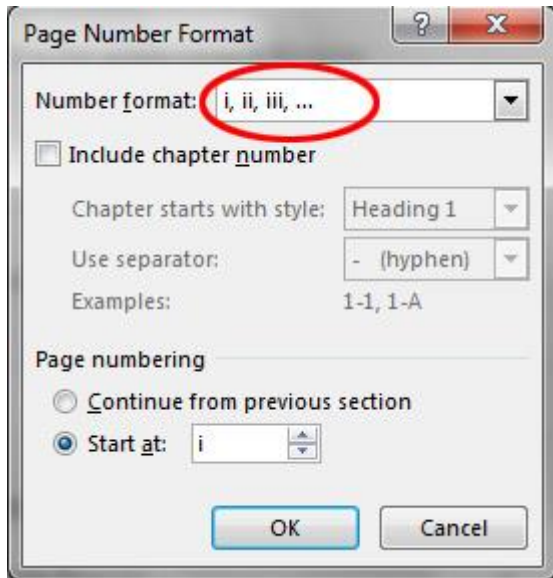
Page Number Format

?

X

Number format: i, ii, iii, ...

Include chapter number

Chapter starts with style: Heading 1

Use separator: - (hyphen)

Examples: 1-1, 1-A

Page numbering

Continue from previous section

Start at: i

OK

Cancel